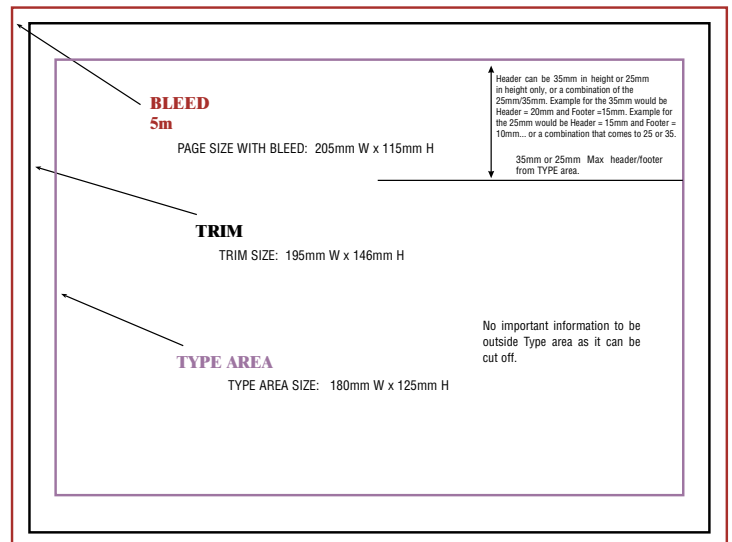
BLEED
5m

PAGE SIZE WITH BLEED: 205mm W x 115mm H

Header can be 35mm in height or 25mm in height only, or a combination of the 25mm/35mm. Example for the 35mm would be Header = 20mm and Footer =15mm. Example for the 25mm would be Header = 15mm and Footer = 10mm... or a combination that comes to 25 or 35.

35mm or 25mm Max header/footer from TYPE area.

TRIM

TRIM SIZE: 195mm W x 146mm H

No important information to be outside Type area as it can be cut off.

TYPE AREA

TYPE AREA SIZE: 180mm W x 125mm H